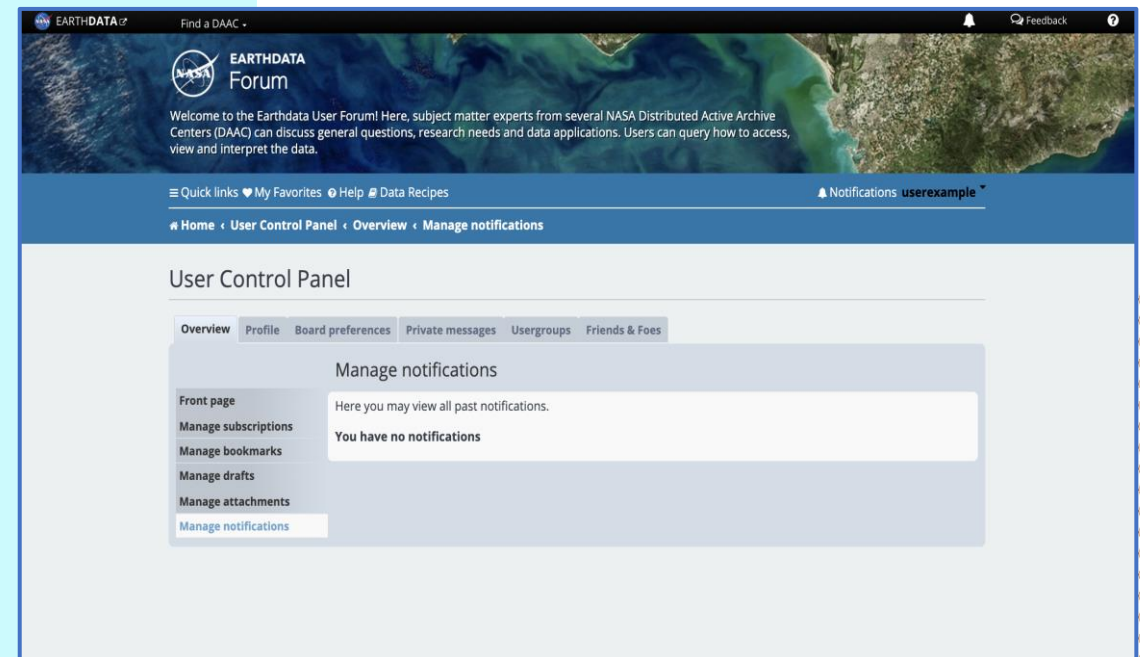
EARTHDATA Find a DAAC Feedback

NASA EARTHDATA Forum

Welcome to the Earthdata User Forum! Here, subject matter experts from several NASA Distributed Active Archive Centers (DAAC) can discuss general questions, research needs and data applications. Users can query how to access, view and interpret the data.

Quick links My Favorites Help Data Recipes

Notifications userexample

Home ‹ User Control Panel ‹ Overview ‹ Manage notifications

User Control Panel

Overview Profile Board preferences Private messages Usergroups Friends & Foes

Front page
Manage subscriptions
Manage bookmarks
Manage drafts
Manage attachments
Manage notifications

Manage notifications

Here you may view all past notifications.

You have no notifications